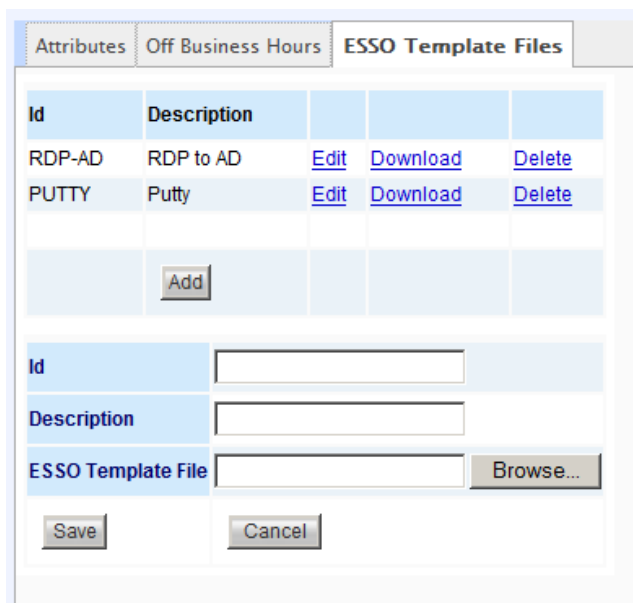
Attributes | Off Business Hours | ESSO Template Files

| Id | Description | | | |
|---|---|---|---|---|
| RDP-AD | RDP to AD | Edit | Download | Delete |
| PUTTY | Putty | Edit | Download | Delete |
| | | | | |
| | Add | | | |

| | |
|---|---|
| Id | |
| Description | |
| ESSO Template File | Browse... |
| Save | Cancel |